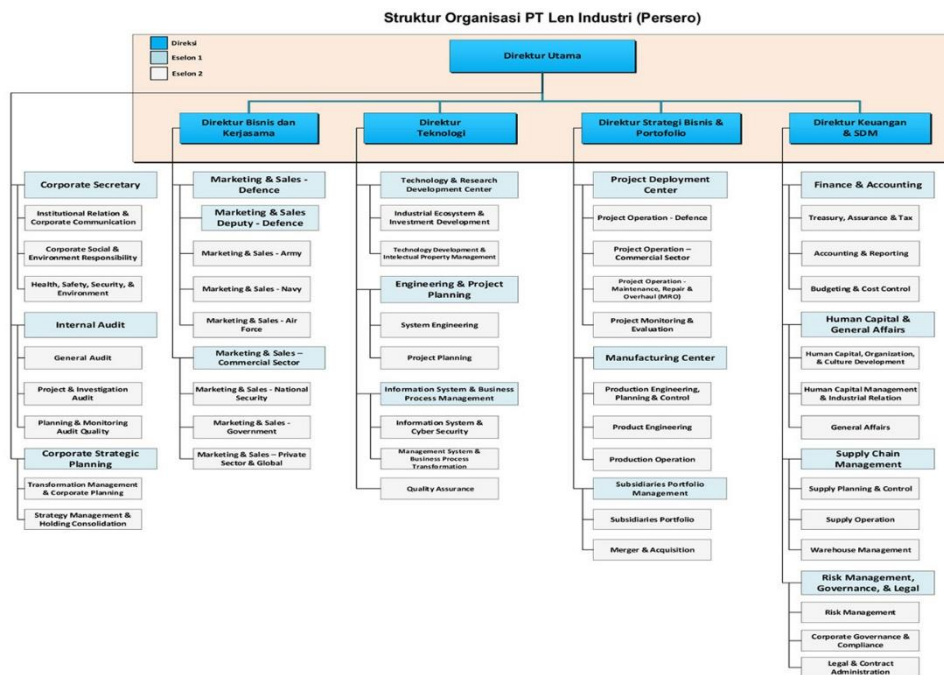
Struktur Organisasi PT Len Industri (Persero)

Direksi
Eselon 1
Eselon 2

Direktur Utama

Direktur Bisnis dan Kerjasama

Direktur Teknologi

Direktur Strategi Bisnis & Portofolio

Direktur Keuangan & SDM

Corporate Secretary
Institutional Relation & Corporate Communication
Corporate Social & Environment Responsibility
Health, Safety, Security, & Environment
Internal Audit
General Audit
Project & Investigation Audit
Planning & Monitoring Audit Quality
Corporate Strategic Planning
Transformation Management & Corporate Planning
Strategy Management & Holding Consolidation

Marketing & Sales - Defence
Marketing & Sales Deputy - Defence
Marketing & Sales - Army
Marketing & Sales - Navy
Marketing & Sales - Air Force
Marketing & Sales – Commercial Sector
Marketing & Sales - National Security
Marketing & Sales - Government
Marketing & Sales – Private Sector & Global

Technology & Research Development Center
Industrial Ecosystem & Investment Development
Technology Development & Intelectual Property Management
Engineering & Project Planning
System Engineering
Project Planning
Information System & Business Process Management
Information System & Cyber Security
Management System & Business Process Transformation
Quality Assurance

Project Deployment Center
Project Operation - Defence
Project Operation – Commercial Sector
Project Operation - Maintenance, Repair & Overhaul (MRO)
Project Monitoring & Evaluation
Manufacturing Center
Production Engineering, Planning & Control
Product Engineering
Production Operation
Subsidiaries Portfolio Management
Subsidiaries Portfolio
Merger & Acquisition

Finance & Accounting
Treasury, Assurance & Tax
Accounting & Reporting
Budgeting & Cost Control
Human Capital & General Affairs
Human Capital, Organization, & Culture Development
Human Capital Management & Industrial Relation
General Affairs
Supply Chain Management
Supply Planning & Control
Supply Operation
Warehouse Management
Risk Management, Governance, & Legal
Risk Management
Corporate Governance & Compliance
Legal & Contract Administration